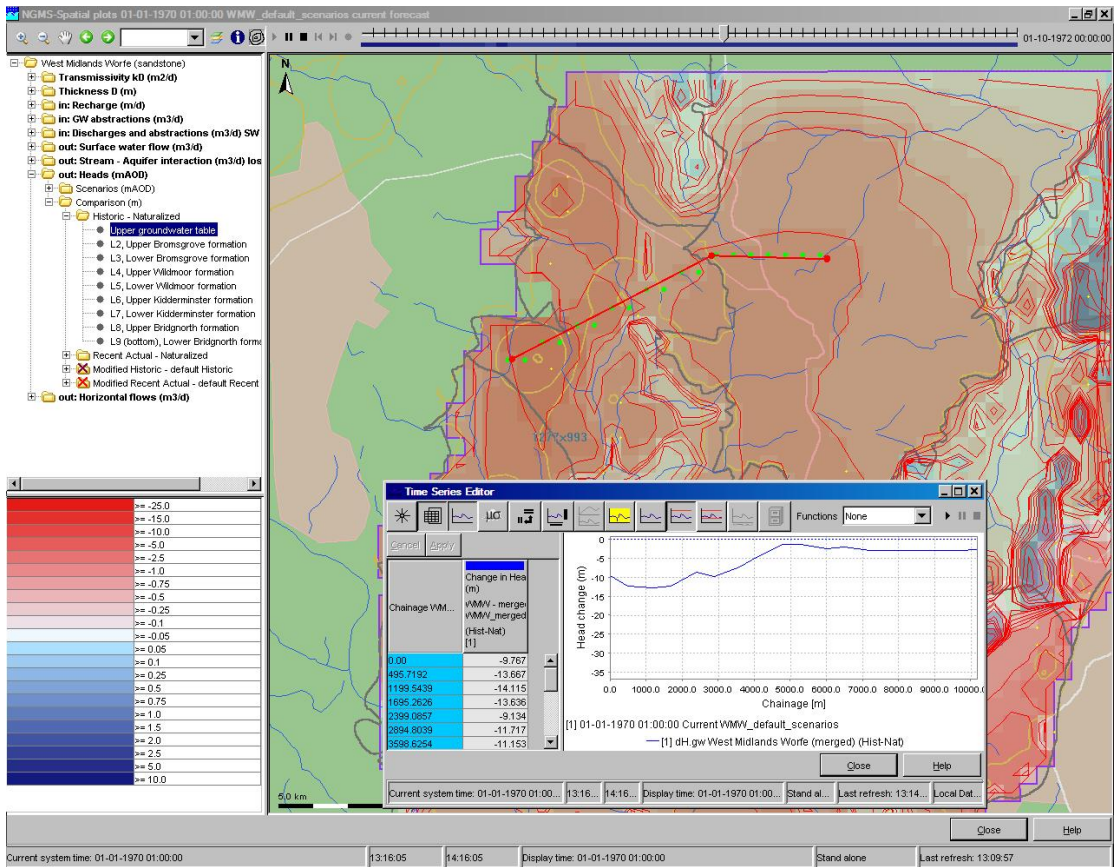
NGMS-Spatial plots 01-01-1970 01:00:00 WMW_default_scenarios current forecast

01-10-1972 00:00:00

West Midlands Worfe (sandstone)
Transmissivity kD (m2/d)
Thickness D (m)
in: Recharge (m/d)
in: GW abstractions (m3/d)
in: Discharges and abstractions (m3/d) SW
out: Surface water flow (m3/d)
out: Stream - Aquifer interaction (m3/d) los
out: Heads (mAOD)
Scenarios (mAOD)
Comparison (m)
Historic - Naturalized
Upper groundwater table
L2, Upper Bromsgrove formation
L3, Lower Bromsgrove formation
L4, Upper Wildmoor formation
L5, Lower Wildmoor formation
L6, Upper Kidderminster formation
L7, Lower Kidderminster formation
L8, Upper Bridgnorth formation
L9 (bottom), Lower Bridgnorth forma
Recent Actual - Naturalized
Modified Historic - default Historic
Modified Recent Actual - default Recent
out: Horizontal flows (m3/d)

>= -25.0
>= -15.0
>= -10.0
>= -5.0
>= -2.5
>= -1.0
>= -0.75
>= -0.5
>= -0.25
>= -0.1
>= -0.05
>= 0.05
>= 0.1
>= 0.25
>= 0.5
>= 0.75
>= 1.0
>= 1.5
>= 2.0
>= 2.5
>= 5.0
>= 10.0

N

1277x993

5.0 km

Time Series Editor

Functions None

Cancel Apply

| Chainage WMW... | Change in Hea (m) WMW - merged WMW_merged (Hist-Nat) [1] |
|---|---|
| 0.00 | -9.767 |
| 495.7192 | -13.667 |
| 1199.5439 | -14.115 |
| 1695.2626 | -13.636 |
| 2399.0857 | -9.134 |
| 2894.8039 | -11.717 |
| 3598.6254 | -11.153 |

Head change (m)
0
-5
-10
-15
-20
-25
-30
-35
0.0 1000.0 2000.0 3000.0 4000.0 5000.0 6000.0 7000.0 8000.0 9000.0 10000.0
Chainage [m]

[1] 01-01-1970 01:00:00 Current WMW_default_scenarios
[1] dH.gw West Midlands Worfe (merged) (Hist-Nat)

Close Help

Current system time: 01-01-1970 01:00... 13:16... 14:16... Display time: 01-01-1970 01:00... Stand al... Last refresh: 13:14... Local Dat...

Close Help

Current system time: 01-01-1970 01:00:00 13:16:05 14:16:05 Display time: 01-01-1970 01:00:00 Stand alone Last refresh: 13:09:57